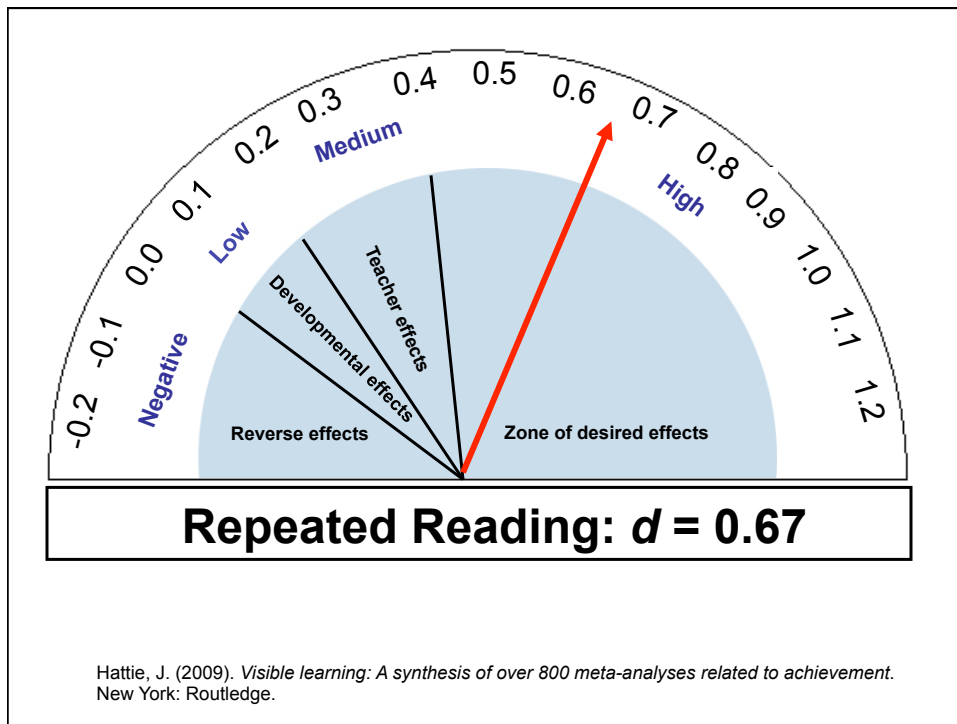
-0.2 -0.1 0.0 0.1 0.2 0.3 0.4 0.5 0.6 0.7 0.8 0.9 1.0 1.1 1.2

Negative
Low
Medium
High

Developmental effects
Teacher effects
Reverse effects
Zone of desired effects

Repeated Reading: $d$ = 0.67

Hattie, J. (2009). *Visible learning: A synthesis of over 800 meta-analyses related to achievement*. New York: Routledge.